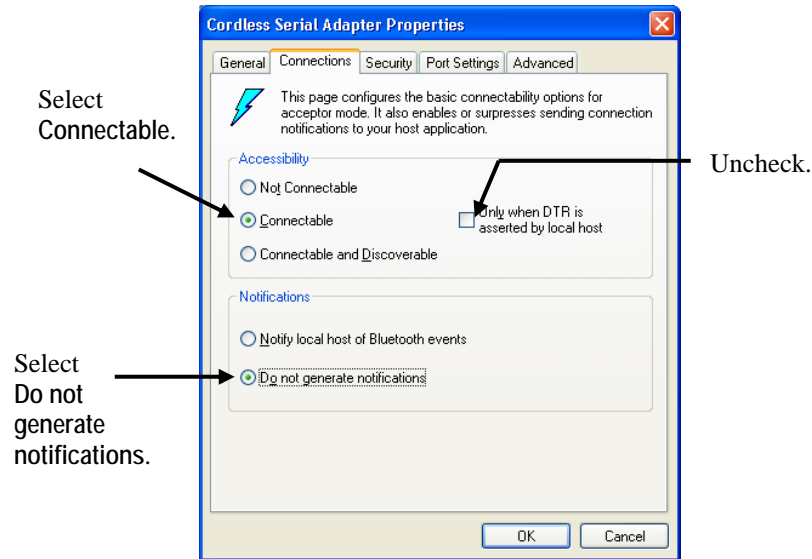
Cordless Serial Adapter Properties

General | Connections | Security | Port Settings | Advanced

This page configures the basic connectability options for acceptor mode. It also enables or surpresses sending connection notifications to your host application.

Accessibility

Not Connectable

Connectable

Connectable and Discoverable

Only when DTR is asserted by local host

Notifications

Notify local host of Bluetooth events

Do not generate notifications

OK | Cancel

Select Connectable.

Uncheck.

Select Do not generate notifications.